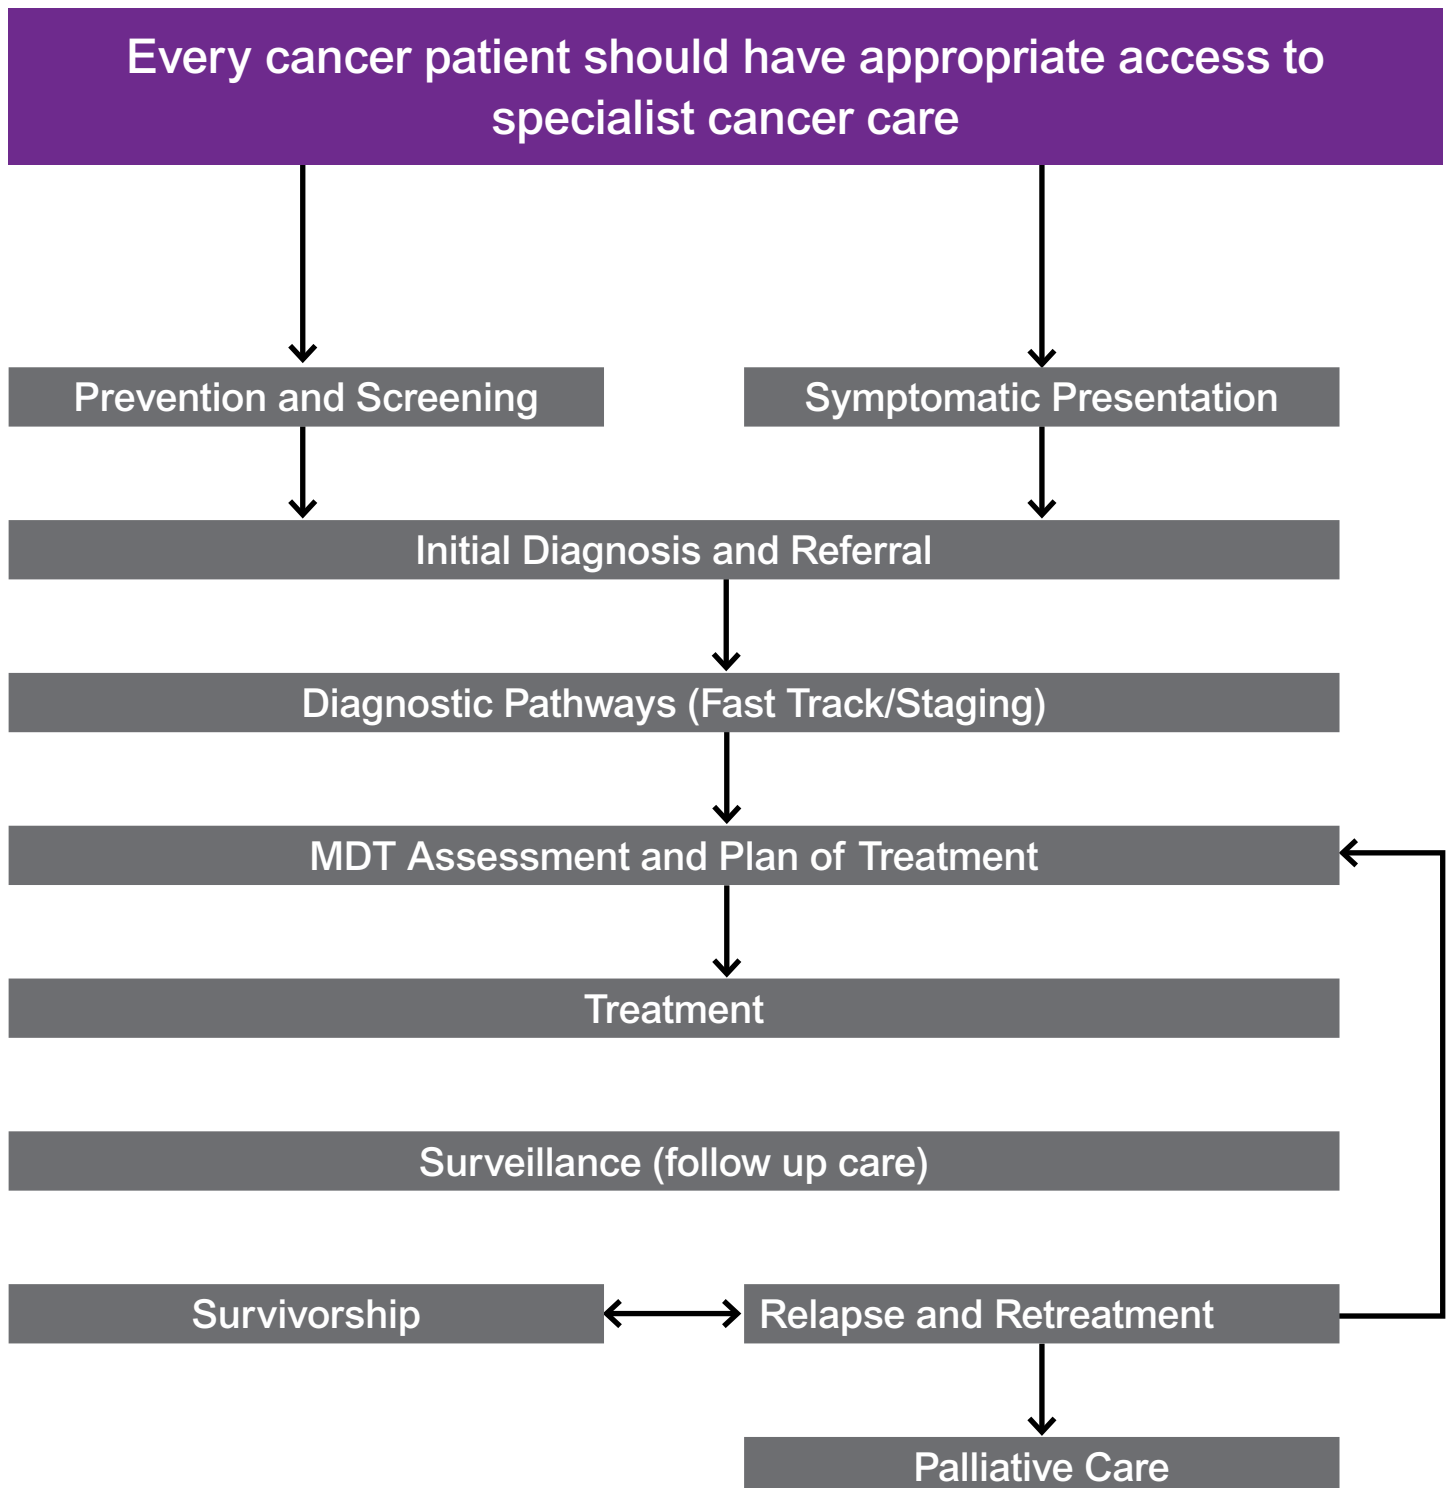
Every cancer patient should have appropriate access to specialist cancer care

Prevention and Screening

Symptomatic Presentation

Initial Diagnosis and Referral

Diagnostic Pathways (Fast Track/Staging)

MDT Assessment and Plan of Treatment

Treatment

Surveillance (follow up care)

Survivorship

Relapse and Retreatment

Palliative Care